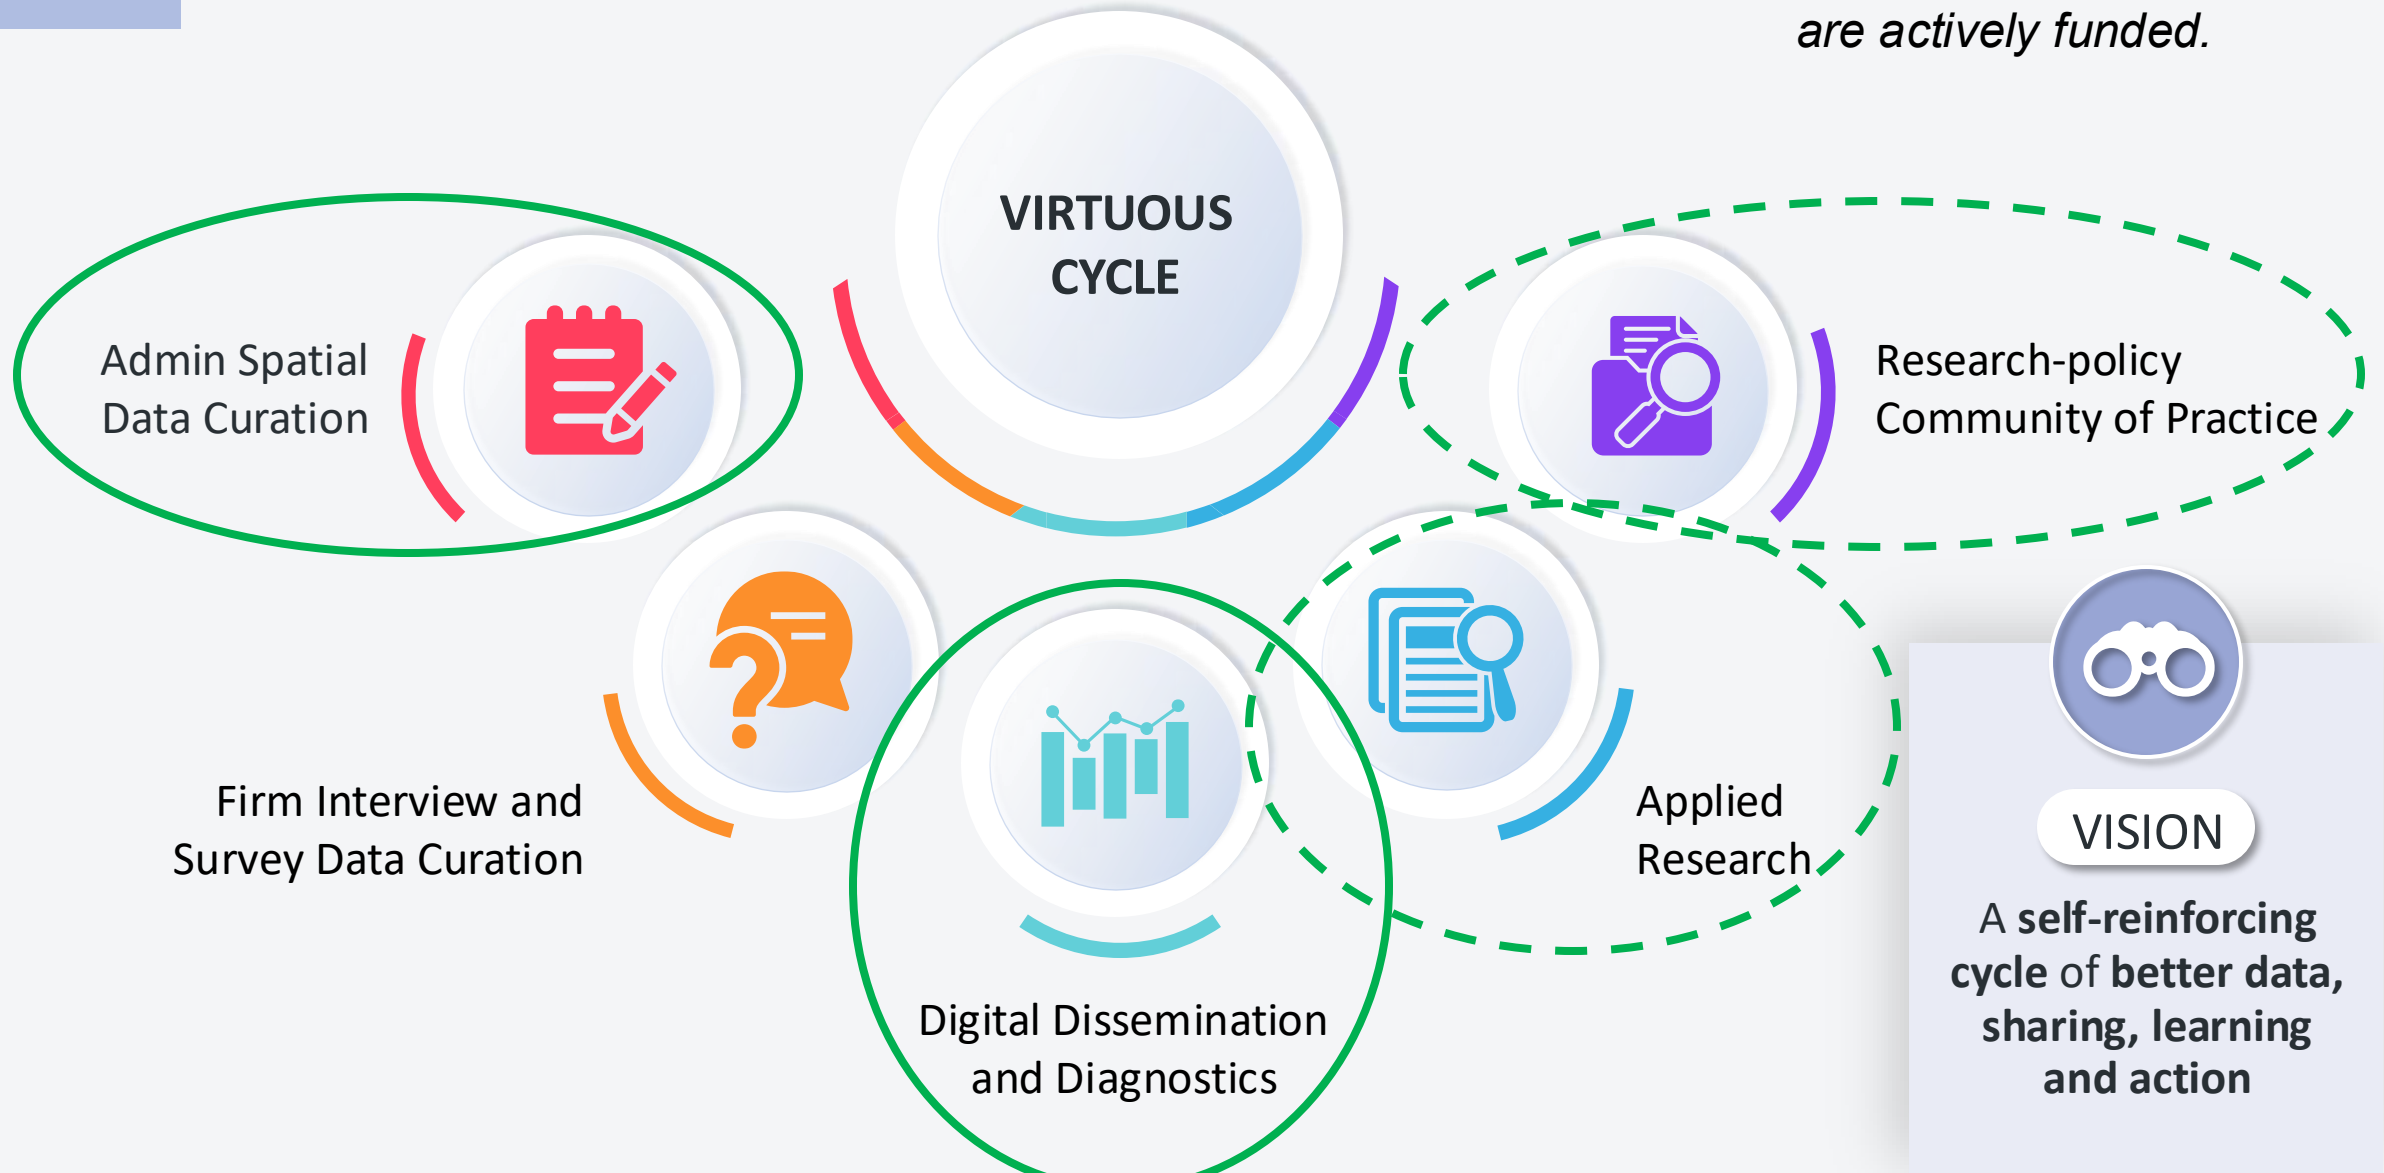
are actively funded.

VIRTUOUS CYCLE

Admin Spatial Data Curation

Research-policy Community of Practice

Firm Interview and Survey Data Curation

Applied Research

Digital Dissemination and Diagnostics

VISION

A self-reinforcing cycle of better data, sharing, learning and action